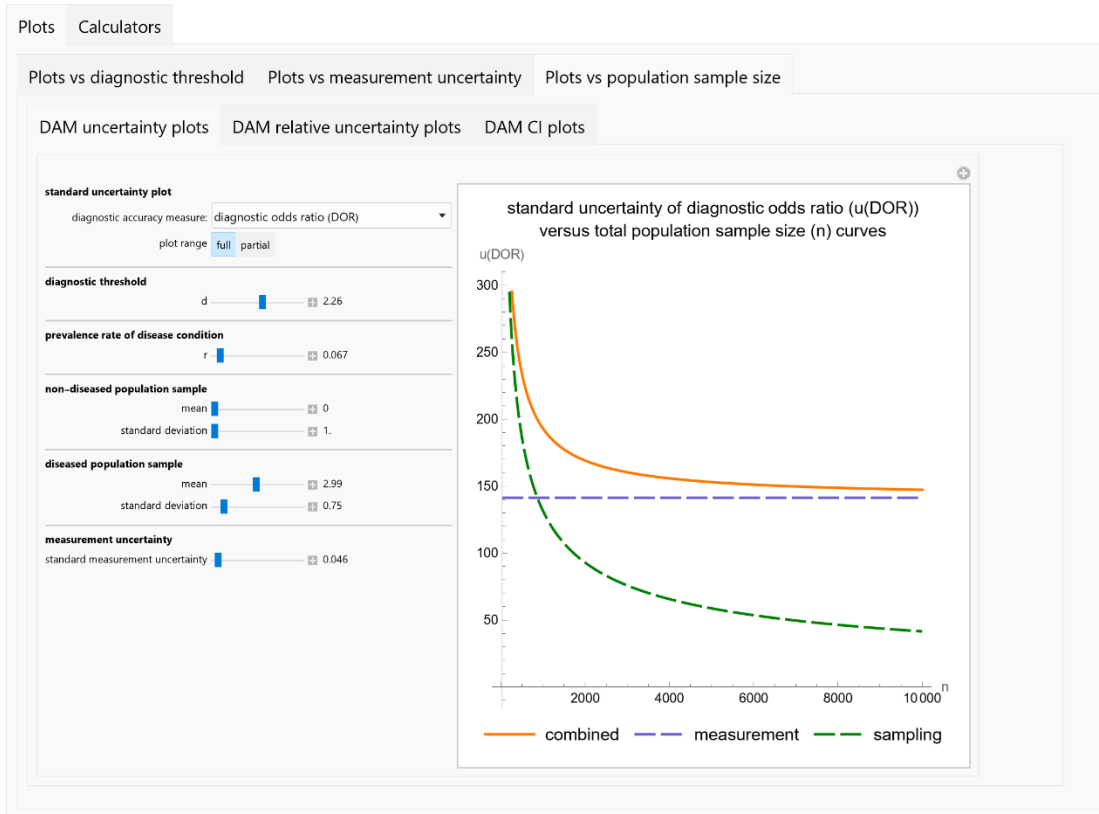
Plots Calculators

Plots vs diagnostic threshold Plots vs measurement uncertainty Plots vs population sample size

DAM uncertainty plots DAM relative uncertainty plots DAM CI plots

standard uncertainty plot
diagnostic accuracy measure: diagnostic odds ratio (DOR)
plot range full partial

diagnostic threshold
d 2.26

prevalence rate of disease condition
r 0.067

non-diseased population sample
mean 0
standard deviation 1.

diseased population sample
mean 2.99
standard deviation 0.75

measurement uncertainty
standard measurement uncertainty 0.046

standard uncertainty of diagnostic odds ratio (u(DOR)) versus total population sample size (n) curves

u(DOR)
300
250
200
150
100
50
2000 4000 6000 8000 10000 n

combined measurement sampling